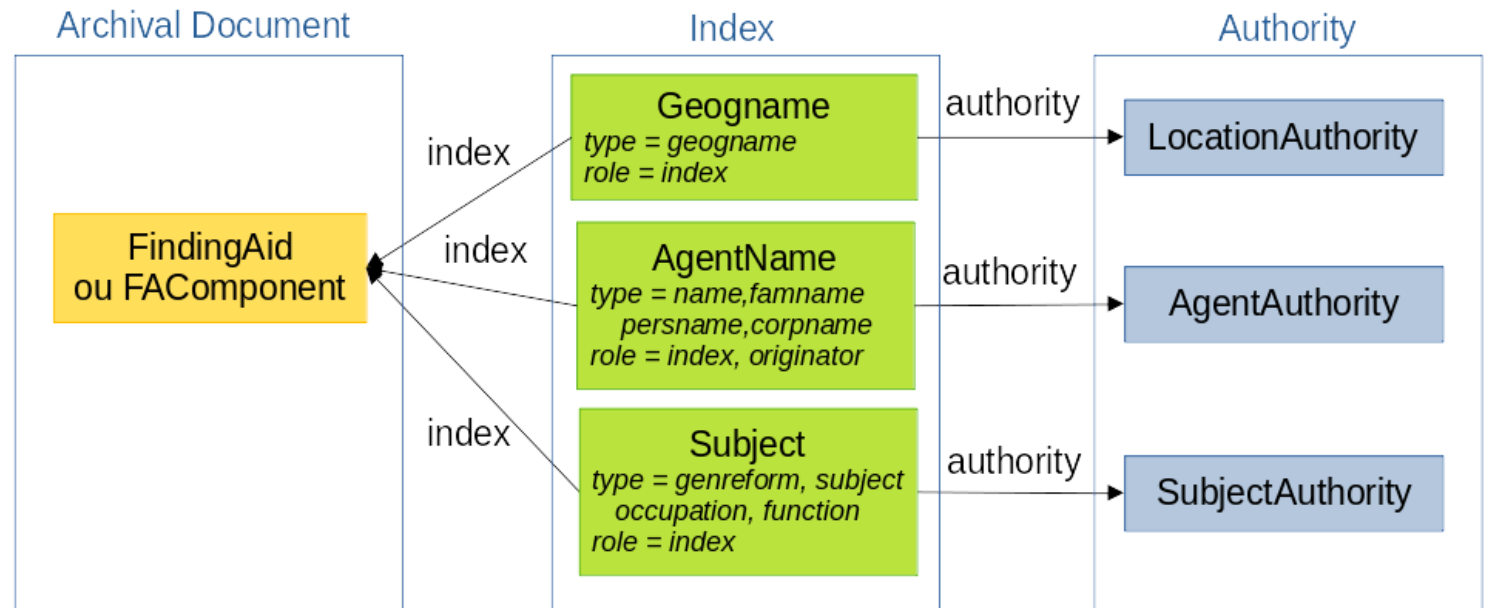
Archival Document

FindingAid
ou FAComponent

index

index

index

Index

Geogname
*type = geogname*
*role = index*

AgentName
*type = name,famname*
*persname,corpname*
*role = index, originator*

Subject
*type = genreform, subject*
*occupation, function*
*role = index*

authority

authority

authority

Authority

LocationAuthority

AgentAuthority

SubjectAuthority